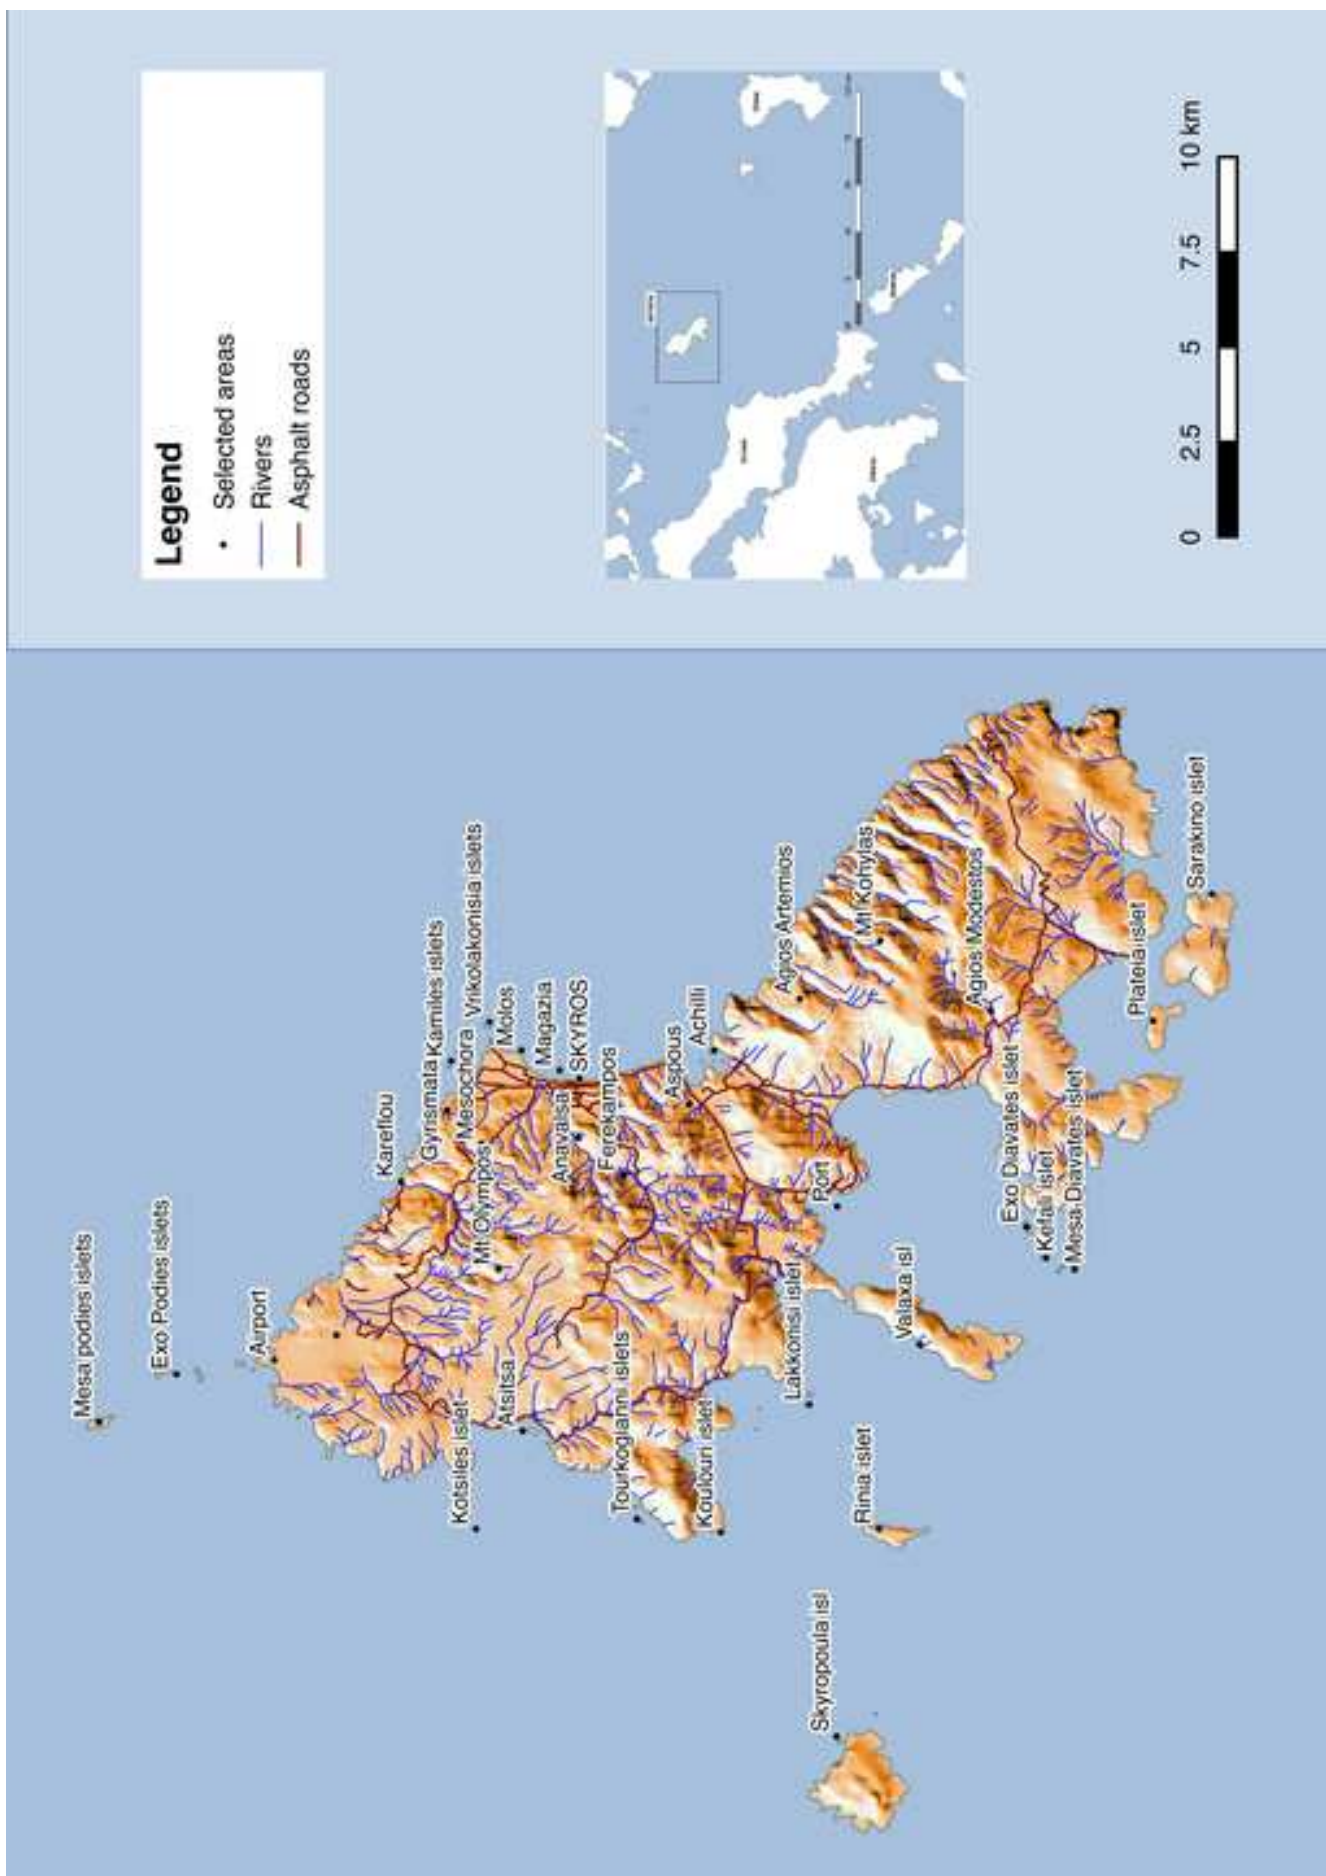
Legend
Selected areas
Rivers
Asphalt roads

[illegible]

0 2.5 5 7.5 10 km

Mesa podies islets
Exo Podies islets
Airport
Kotsiles islet
Atsitsa
Mt Olympos
Karefiou
Gyrismata
Mesochora
Kamiles islets
Vrikolakonisia islets
Molos
Magazia
SKYROS
Anavalsa
Ferekampos
Aspous
Achilli
Agios Artemios
Mt Kohylas
Agios Modestos
Port
Tourkogianni islets
Koulouri islet
Lakkonisi islet
Valaxa isl
Rinia islet
Skyropoula isl
Exo Diavates islet
Kefali islet
Mesa Diavates islet
Plateia islet
Sarakino islet